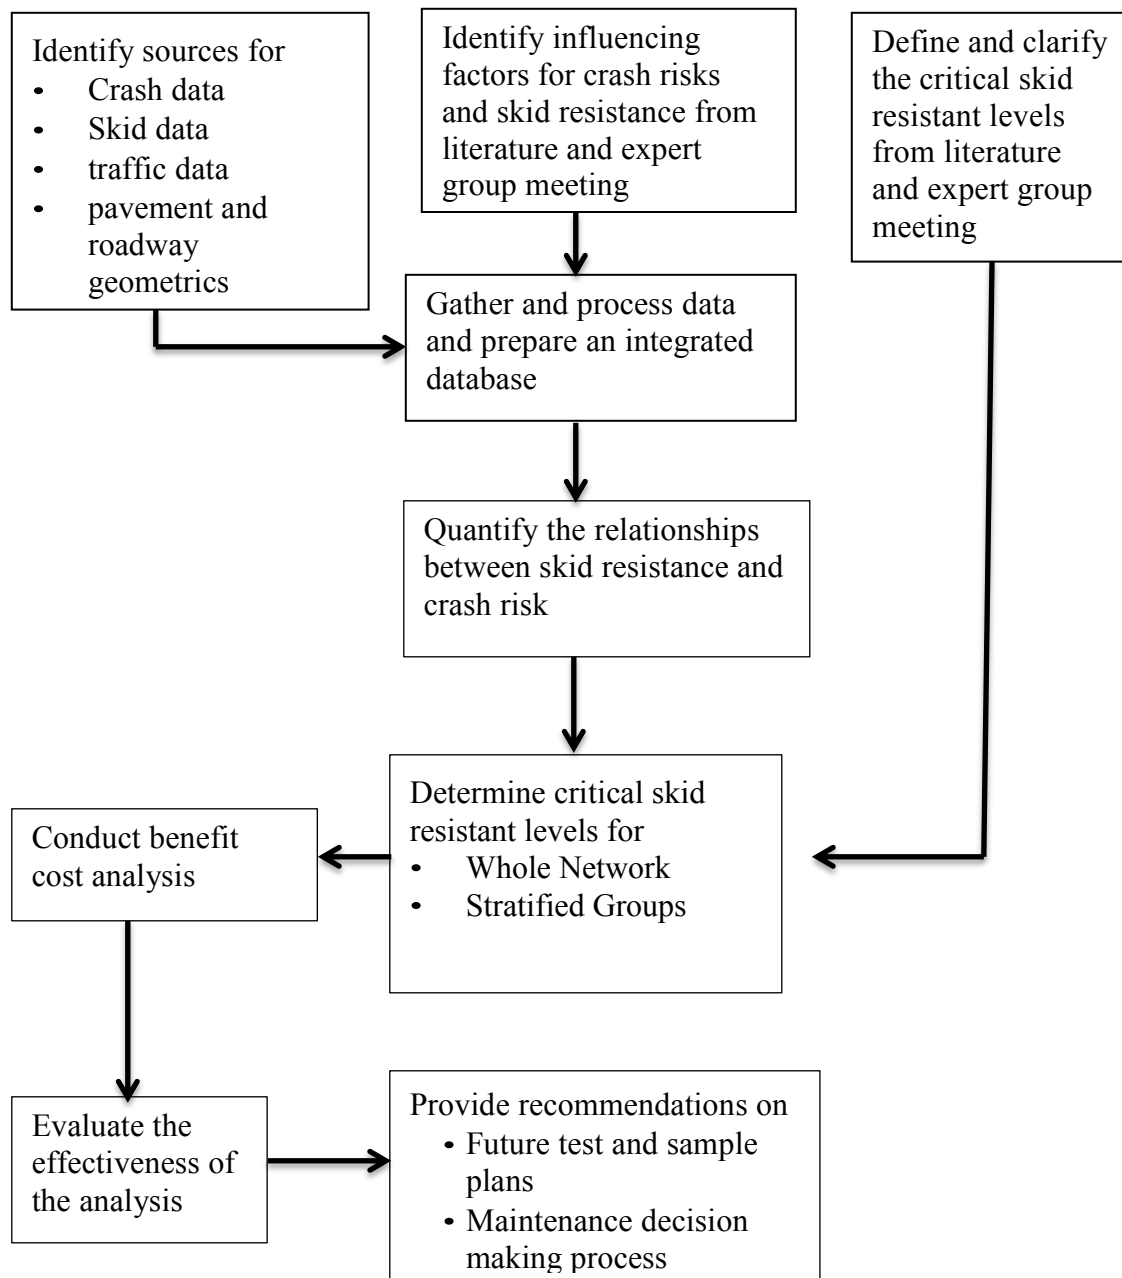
Identify sources for
• Crash data
• Skid data
• traffic data
• pavement and roadway geometrics

Identify influencing factors for crash risks and skid resistance from literature and expert group meeting

Define and clarify the critical skid resistant levels from literature and expert group meeting

Gather and process data and prepare an integrated database

Quantify the relationships between skid resistance and crash risk

Determine critical skid resistant levels for
• Whole Network
• Stratified Groups

Conduct benefit cost analysis

Evaluate the effectiveness of the analysis

Provide recommendations on
• Future test and sample plans
• Maintenance decision making process